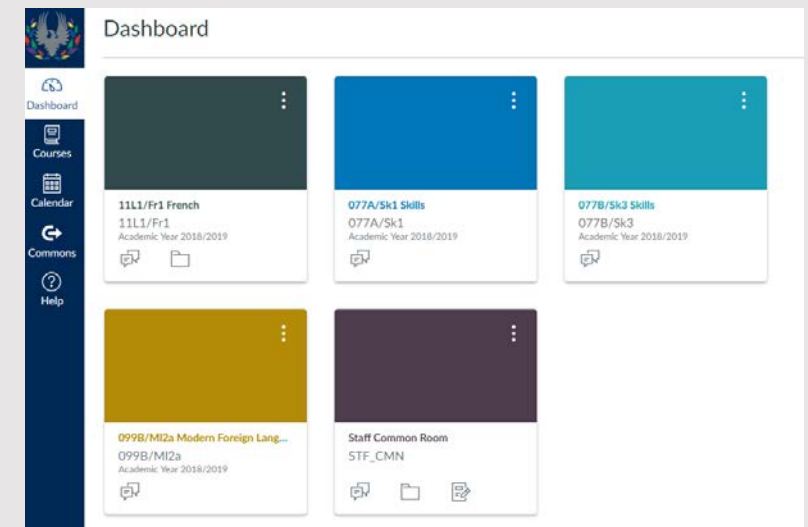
Dashboard

Dashboard

Courses

Calendar

Commons

Help

11L1/Fr1 French
11L1/Fr1
Academic Year 2018/2019

077A/Sk1 Skills
077A/Sk1
Academic Year 2018/2019

077B/Sk3 Skills
077B/Sk3
Academic Year 2018/2019

099B/Ml2a Modern Foreign Lang...
099B/Ml2a
Academic Year 2018/2019

Staff Common Room
STF_CMN